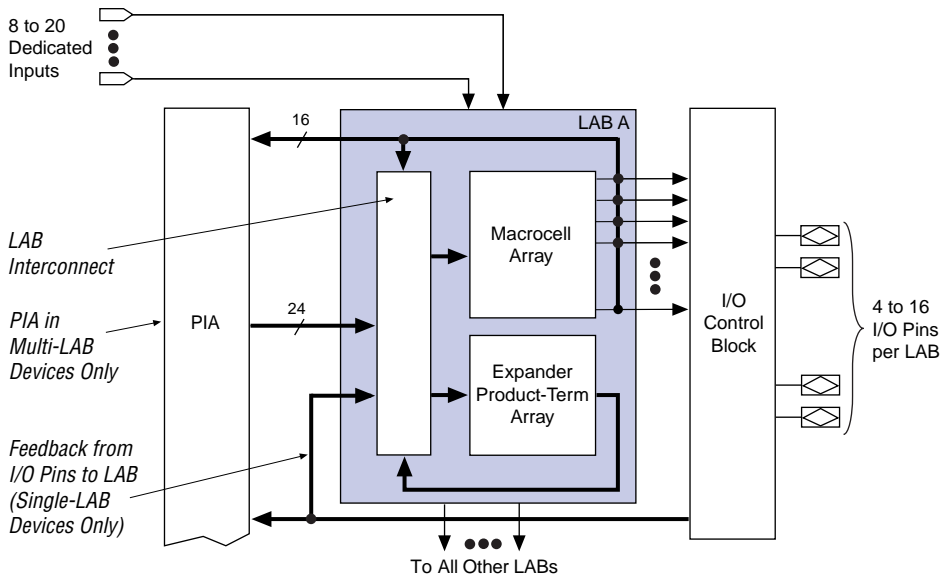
8 to 20 Dedicated Inputs

16

LAB A

LAB Interconnect

Macrocell Array

PIA in Multi-LAB Devices Only

PIA

24

I/O Control Block

4 to 16 I/O Pins per LAB

Expander Product-Term Array

Feedback from I/O Pins to LAB (Single-LAB Devices Only)

To All Other LABs